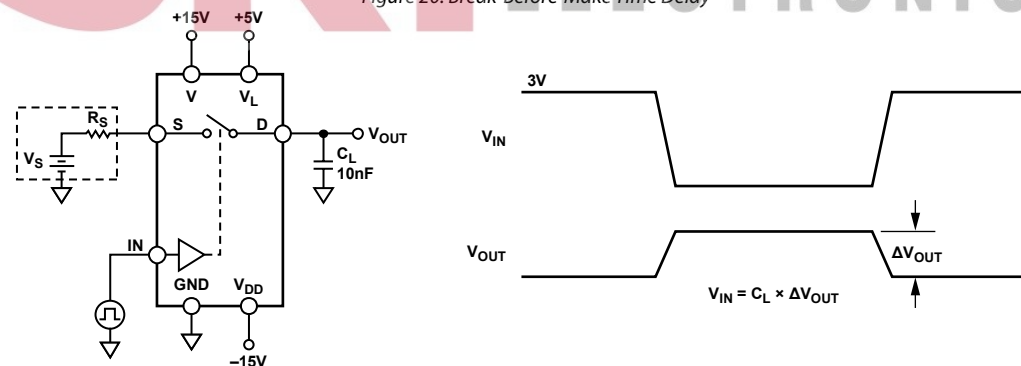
Figure 26. Break-Before-Make Time Delay

+15V +5V

V $V_L$

$R_S$

S D $V_{OUT}$

$V_S$

$C_L$ 10nF

IN

GND $V_{DD}$

–15V

3V

$V_{IN}$

$V_{OUT}$

$\Delta V_{OUT}$

$V_{IN} = C_L \times \Delta V_{OUT}$